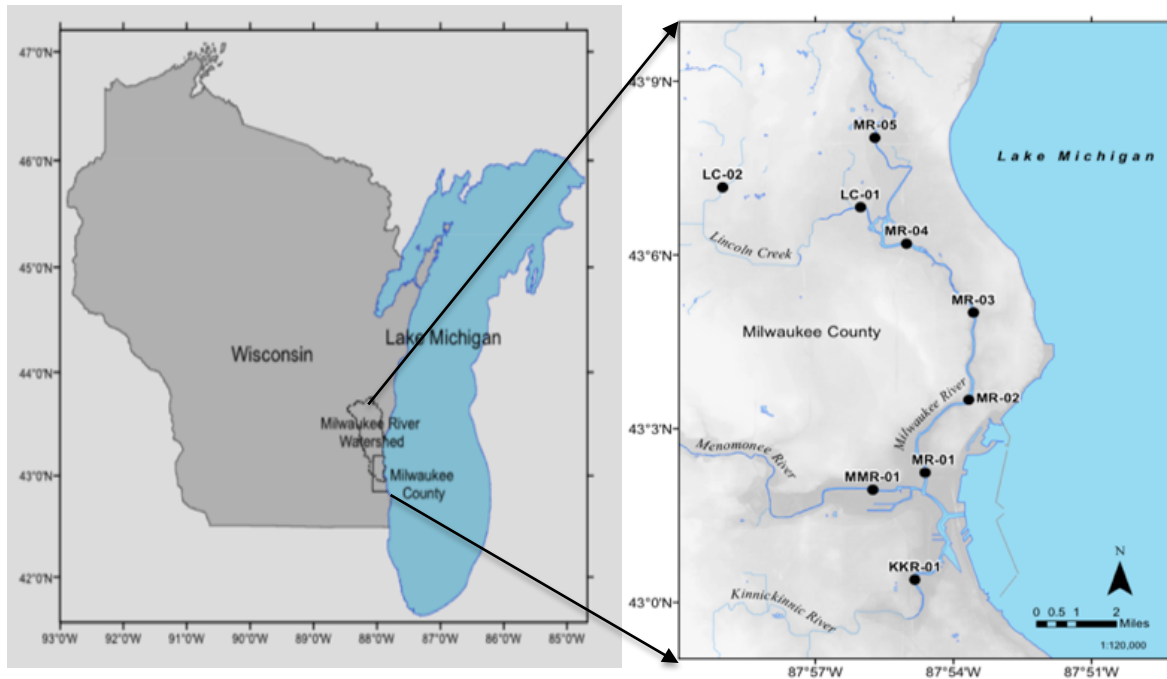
47°0'N
46°0'N
45°0'N
44°0'N
43°0'N
42°0'N

Wisconsin

Lake Michigan

Milwaukee River Watershed

Milwaukee County

93°0'W 92°0'W 91°0'W 90°0'W 89°0'W 88°0'W 87°0'W 86°0'W 85°0'W

43°9'N
43°6'N
43°3'N
43°0'N

Lake Michigan

MR-05
LC-02
LC-01
MR-04
Lincoln Creek
MR-03
Milwaukee County
MR-02
Milwaukee River
Menomonee River
MR-01
MMR-01
KKR-01
Kinnickinnic River

N
0 0.5 1 2 Miles
1:120,000

87°57'W 87°54'W 87°51'W